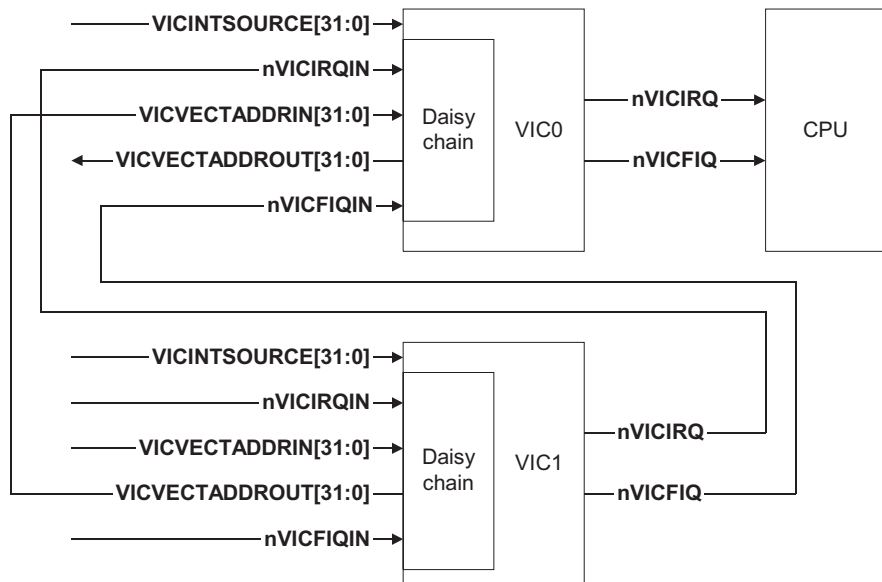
VICINTSOURCE[31:0]
nVICIRQIN
VICVECTADDRIN[31:0]
VICVECTADDROUT[31:0]
nVICFIQIN
Daisy chain
VIC0
nVICIRQ
nVICFIQ
CPU

VICINTSOURCE[31:0]
nVICIRQIN
VICVECTADDRIN[31:0]
VICVECTADDROUT[31:0]
nVICFIQIN
Daisy chain
VIC1
nVICIRQ
nVICFIQ